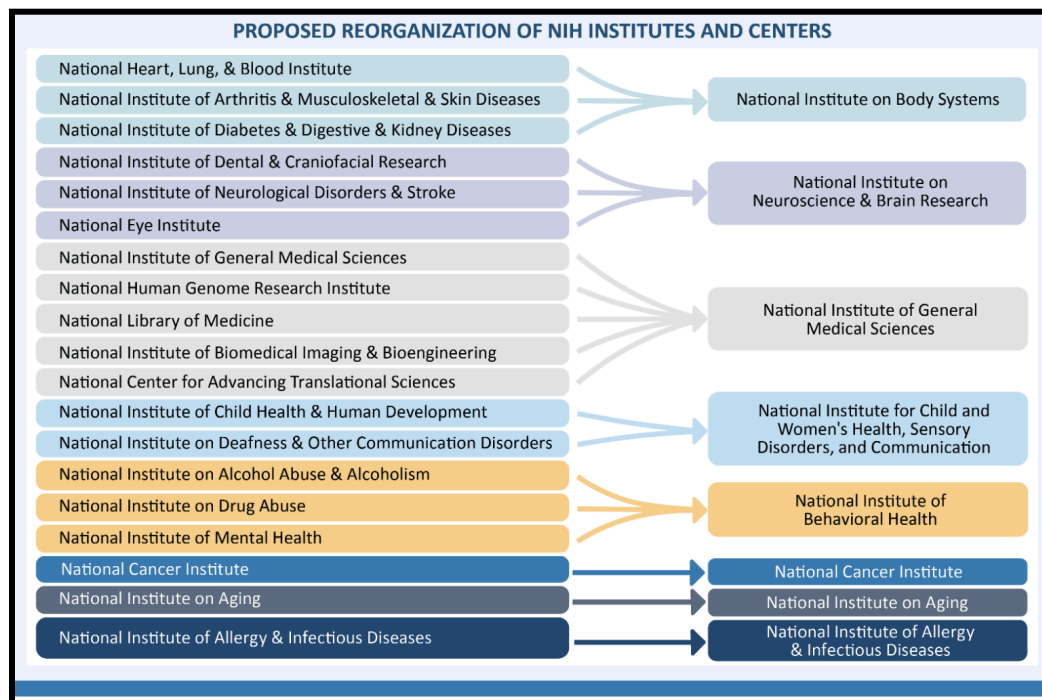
PROPOSED REORGANIZATION OF NIH INSTITUTES AND CENTERS

National Heart, Lung, & Blood Institute
National Institute of Arthritis & Musculoskeletal & Skin Diseases
National Institute of Diabetes & Digestive & Kidney Diseases

National Institute on Body Systems

National Institute of Dental & Craniofacial Research
National Institute of Neurological Disorders & Stroke
National Eye Institute

National Institute on Neuroscience & Brain Research

National Institute of General Medical Sciences
National Human Genome Research Institute
National Library of Medicine
National Institute of Biomedical Imaging & Bioengineering
National Center for Advancing Translational Sciences

National Institute of General Medical Sciences

National Institute of Child Health & Human Development
National Institute on Deafness & Other Communication Disorders

National Institute for Child and Women's Health, Sensory Disorders, and Communication

National Institute on Alcohol Abuse & Alcoholism
National Institute on Drug Abuse
National Institute of Mental Health

National Institute of Behavioral Health

National Cancer Institute

National Cancer Institute

National Institute on Aging

National Institute on Aging

National Institute of Allergy & Infectious Diseases

National Institute of Allergy & Infectious Diseases